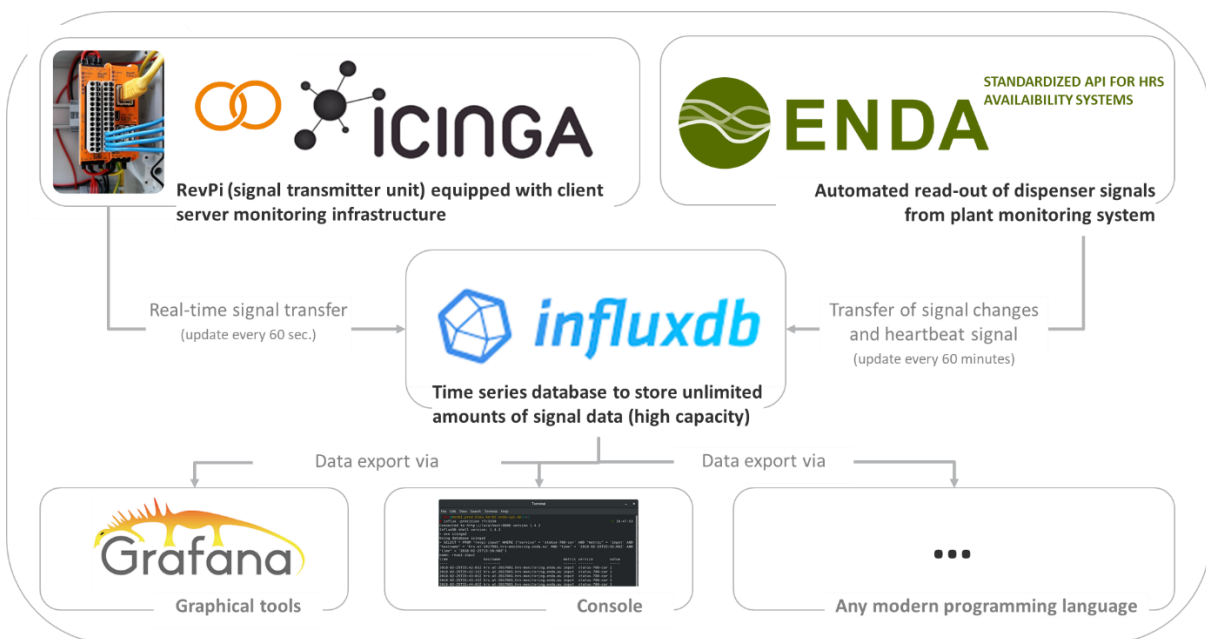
icinga

RevPi (signal transmitter unit) equipped with client server monitoring infrastructure

ENDA

STANDARDIZED API FOR HRS AVAILABILITY SYSTEMS

Automated read-out of dispenser signals from plant monitoring system

Real-time signal transfer
(update every 60 sec.)

influxdb

Time series database to store unlimited amounts of signal data (high capacity)

Transfer of signal changes and heartbeat signal
(update every 60 minutes)

Data export via

Data export via

Grafana

Graphical tools

Terminal

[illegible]

Console

...

Any modern programming language